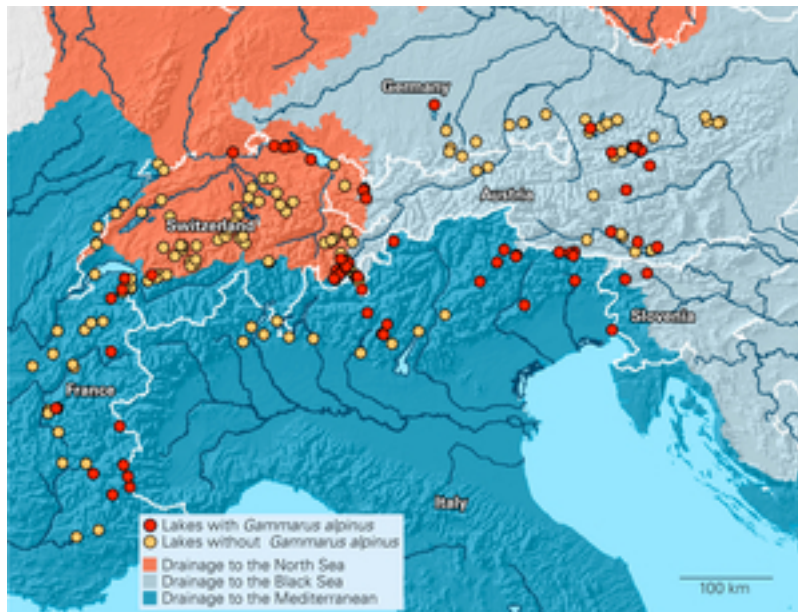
Germany

Switzerland

Austria

Slovenia

France

Italy

Lakes with *Gammarus alpinus*
Lakes without *Gammarus alpinus*
Drainage to the North Sea
Drainage to the Black Sea
Drainage to the Mediterranean

100 km